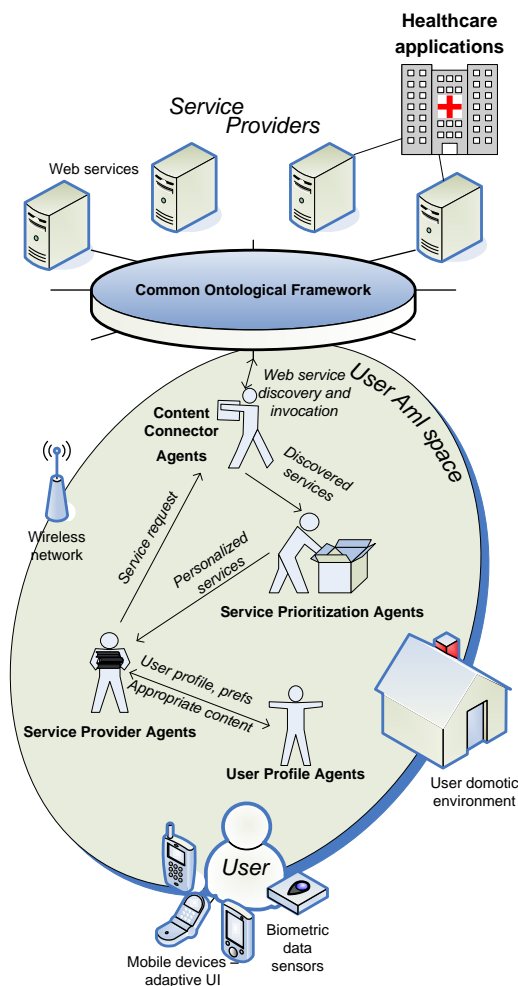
Healthcare applications

Service Providers

Web services

Common Ontological Framework

User AmI space

Web service discovery and invocation

Content Connector Agents

Discovered services

Service request

Wireless network

Personalized services

Service Prioritization Agents

User profile, prefs

Appropriate content

Service Provider Agents

User Profile Agents

User domotic environment

User

Biometric data sensors

Mobile devices – adaptive UI